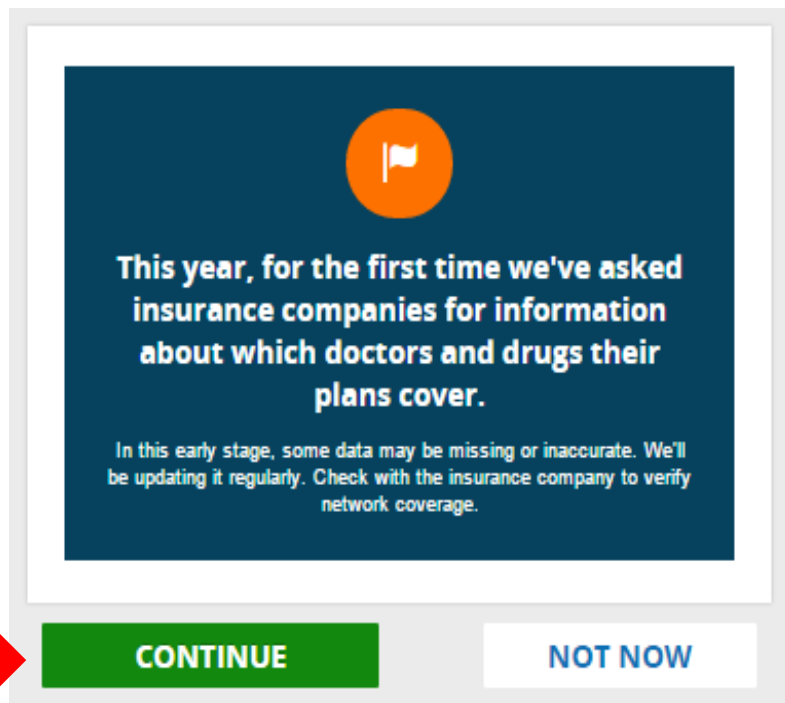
This year, for the first time we've asked insurance companies for information about which doctors and drugs their plans cover.

In this early stage, some data may be missing or inaccurate. We'll be updating it regularly. Check with the insurance company to verify network coverage.

CONTINUE

NOT NOW